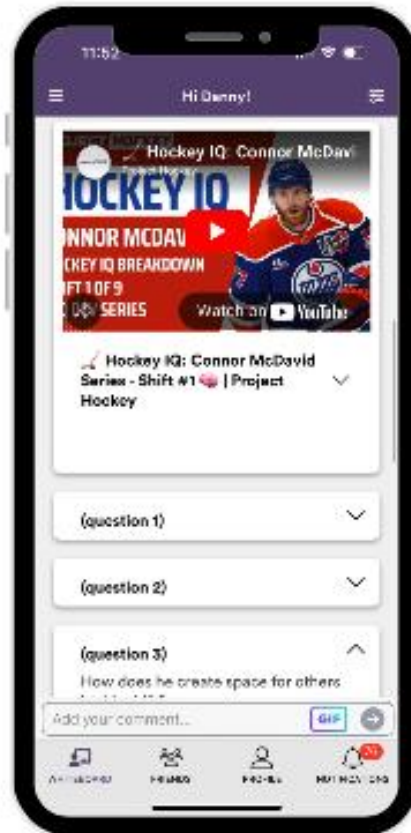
11:52

Hi Danny!

Hockey IQ: Connor McDavid

HOCKEY IQ
CONNOR MCDAV
CKEY IQ BREAKDOWN
FT 1 OF 9
SERIES

Watch on YouTube

🏒 Hockey IQ: Connor McDavid Series - Shift #1🧠 | Project Hockey

(question 1)

(question 2)

(question 3)

How does he create space for others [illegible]

Add your comment...

GIF

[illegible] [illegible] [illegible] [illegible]